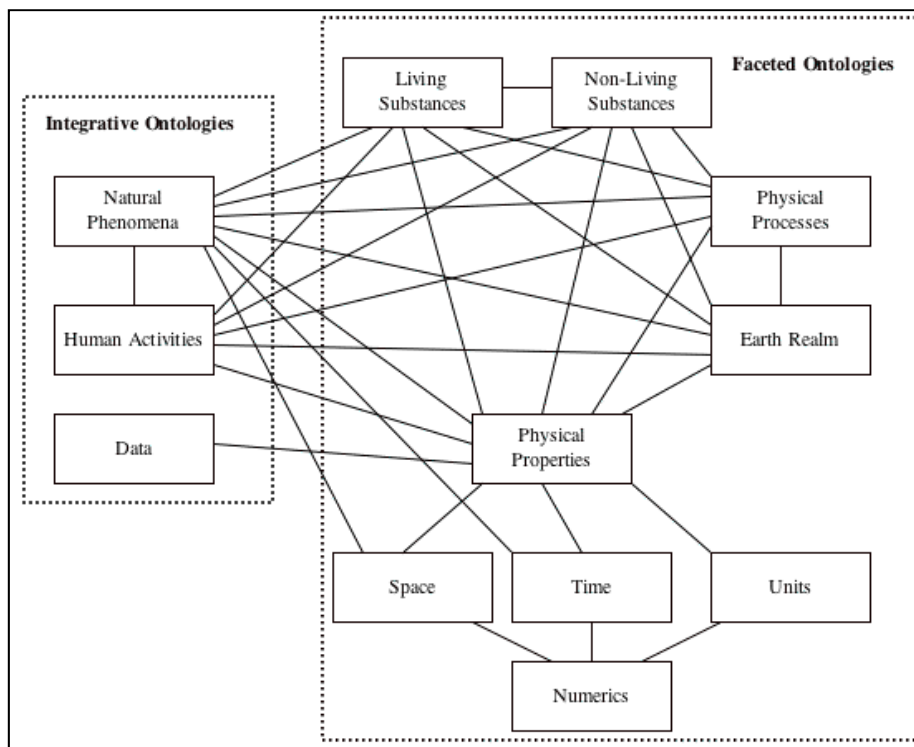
Faceted Ontologies

Integrative Ontologies

Living Substances

Non-Living Substances

Natural Phenomena

Physical Processes

Human Activities

Earth Realm

Data

Physical Properties

Space

Time

Units

Numerics